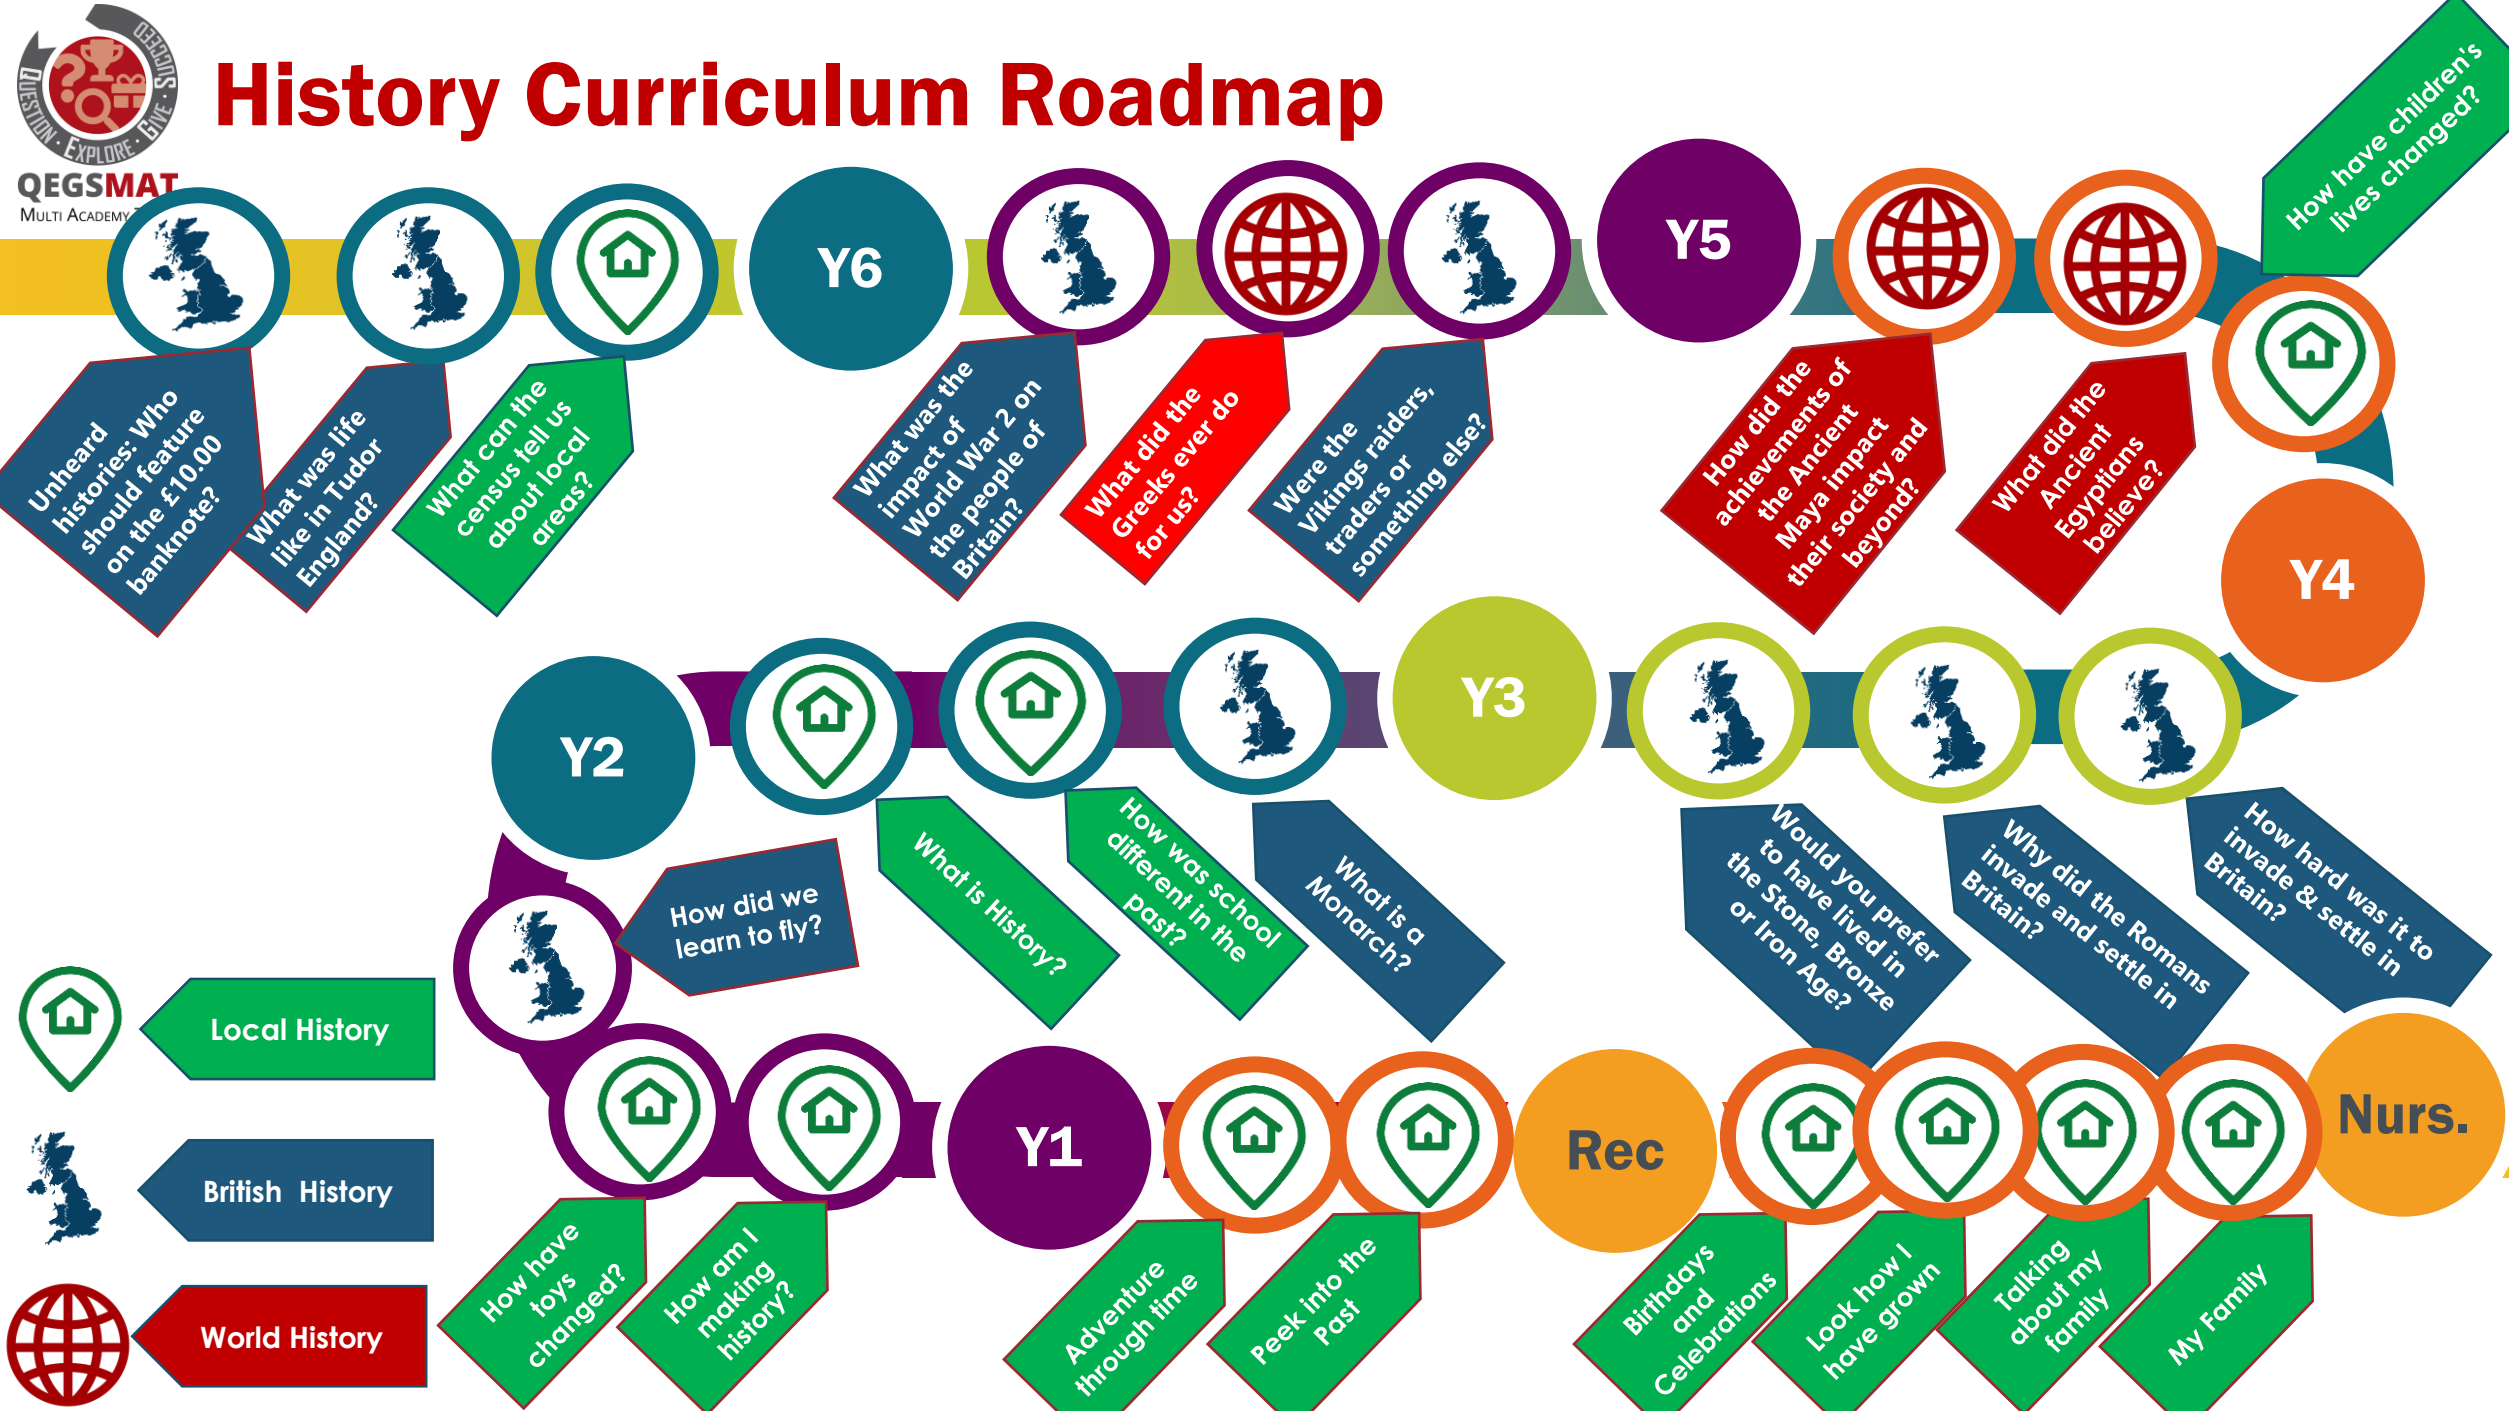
QUESTION · EXPLORE · GIVE · SUCCEED

QEGSMAT
Multi Academy Trust

History Curriculum Roadmap

Unheard histories: Who should feature on the £10.00 banknote?

What was life like in Tudor England?

What can the census tell us about local areas?

Y6

What was the impact of World War 2 on the people of Britain?

What did the Greeks ever do for us?

Were the Vikings raiders, traders or something else?

Y5

How did the achievements of the Ancient Maya impact their society and beyond?

What did the Ancient Egyptians believe?

How have children's lives changed?

Y4

How hard was it to invade & settle in Britain?

Why did the Romans invade and settle in Britain?

Would you prefer to have lived in the Stone, Bronze or Iron Age?

Y3

What is a Monarch?

How was school different in the past?

What is History?

Y2

How did we learn to fly?

How have toys changed?

How am I making history?

Y1

Adventure through time

Peek into the Past

Rec

Birthdays and Celebrations

Look how I have grown

Talking about my family

My Family

Nurs.

Local History

British History

World History